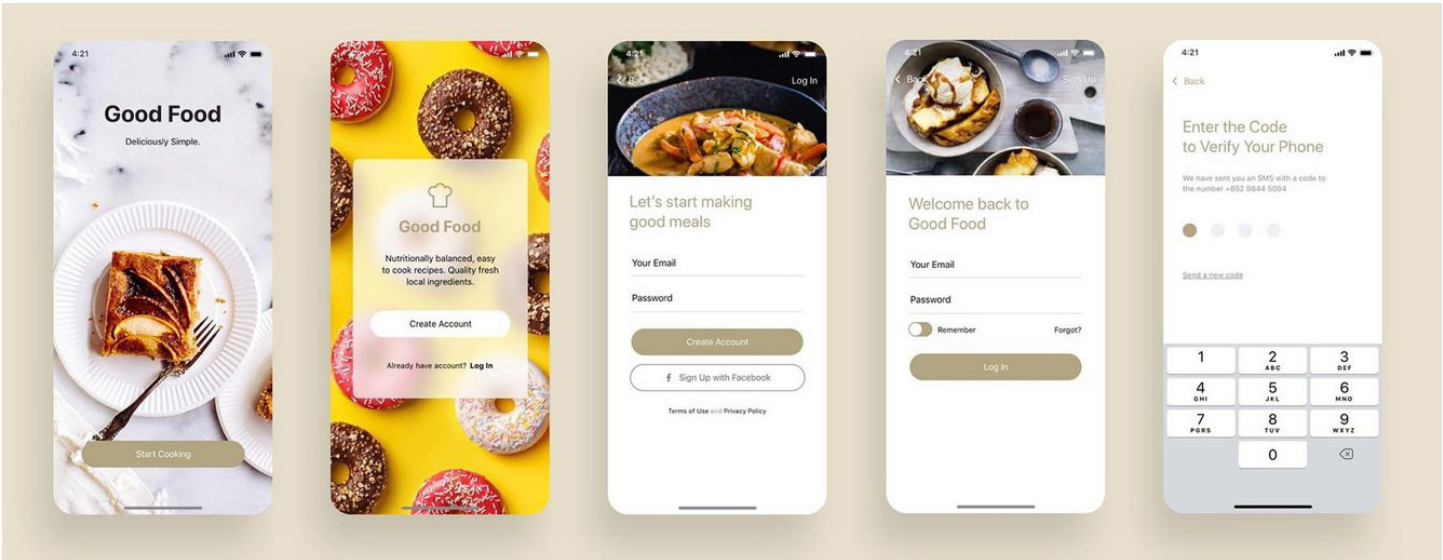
4:21

Good Food

Deliciously Simple.

Start Cooking

Good Food

Nutritionally balanced, easy to cook recipes. Quality fresh local ingredients.

Create Account

Already have account? Log In

4:21

Back

Log In

Let's start making good meals

Your Email

Password

Create Account

Sign Up with Facebook

Terms of Use and Privacy Policy

4:21

Back

Sign Up

Welcome back to Good Food

Your Email

Password

Remember

Forgot?

Log In

4:21

Back

Enter the Code to Verify Your Phone

We have sent you an SMS with a code to the number +852 9844 5094

Send a new code

| 1 | 2 ABC | 3 DEF |
|---|---|---|
| 4 GHI | 5 JKL | 6 MNO |
| 7 PQRS | 8 TUV | 9 WXYZ |
| | 0 | |